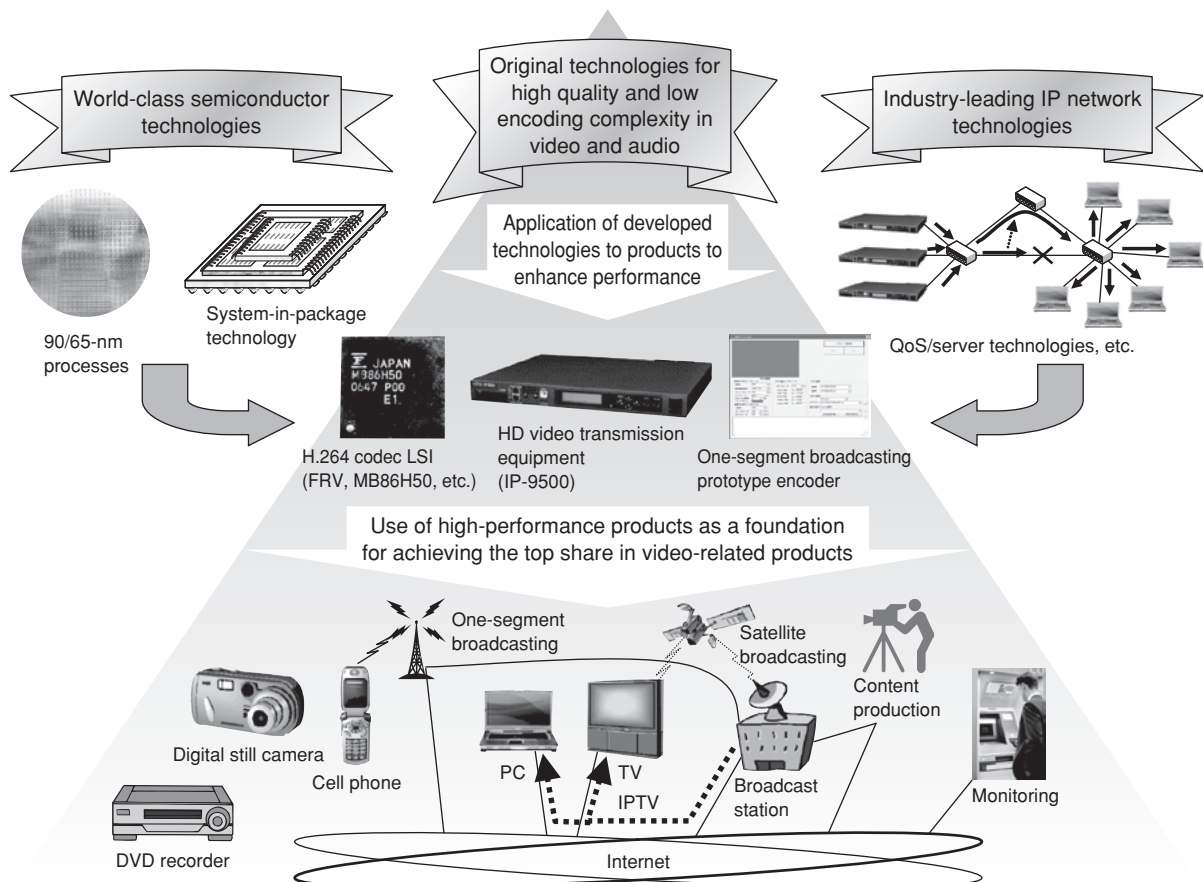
World-class semiconductor technologies

Original technologies for high quality and low encoding complexity in video and audio

Industry-leading IP network technologies

Application of developed technologies to products to enhance performance

System-in-package technology

90/65-nm processes

QoS/server technologies, etc.

JAPAN
MB86H50
0647 P00
E1.

H.264 codec LSI (FRV, MB86H50, etc.)

HD video transmission equipment (IP-9500)

One-segment broadcasting prototype encoder

Use of high-performance products as a foundation for achieving the top share in video-related products

One-segment broadcasting

Satellite broadcasting

Content production

Digital still camera

Cell phone

PC

TV

IPTV

Broadcast station

Monitoring

DVD recorder

Internet